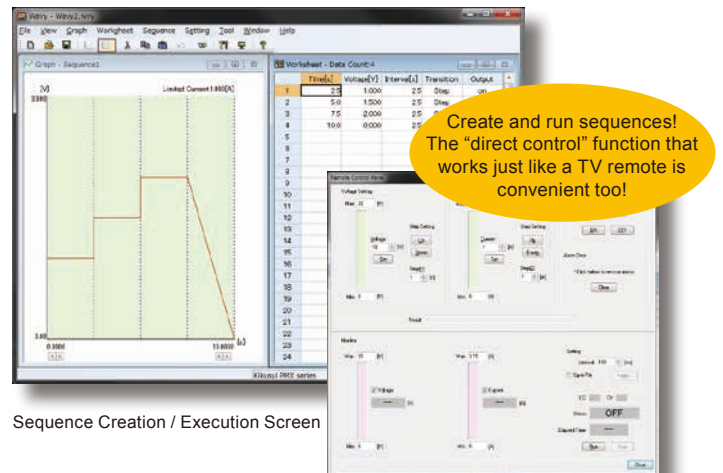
Wavy - Wavy2.wvy

File View Graph Worksheet Sequence Setting Tool Window Help

Graph - Sequence1

[V]

Limited Current 1.000[A]

3.000

1.60

0.0000

13.0000

[s]

Kikusui PMX series

Worksheet - Data Count:4

| | Time[s] | Voltage[V] | Interval[s] | Transition | Output |
|---|---|---|---|---|---|
| 1 | 2.5 | 1.000 | 2.5 | Step | on |
| 2 | 5.0 | 1.500 | 2.5 | Step | |
| 3 | 7.5 | 2.000 | 2.5 | | |
| 4 | 10.0 | 0.000 | 2.5 | | |
| 5 | | | | | |
| 6 | | | | | |
| 7 | | | | | |
| 8 | | | | | |
| 9 | | | | | |
| 10 | | | | | |
| 11 | | | | | |
| 12 | | | | | |
| 13 | | | | | |
| 14 | | | | | |
| 15 | | | | | |
| 16 | | | | | |
| 17 | | | | | |
| 18 | | | | | |
| 19 | | | | | |
| 20 | | | | | |
| 21 | | | | | |
| 22 | | | | | |
| 23 | | | | | |
| 24 | | | | | |

Remote Control Panel

Voltage Setting

Step Setting

Up

Down

Set

Current

Up

Down

Set

Alarm Clear

Clear

Monitor

Voltage

Current

Setting

Interval

OFF

Elapsed Time

Close

Create and run sequences! The “direct control” function that works just like a TV remote is convenient too!

Sequence Creation / Execution Screen